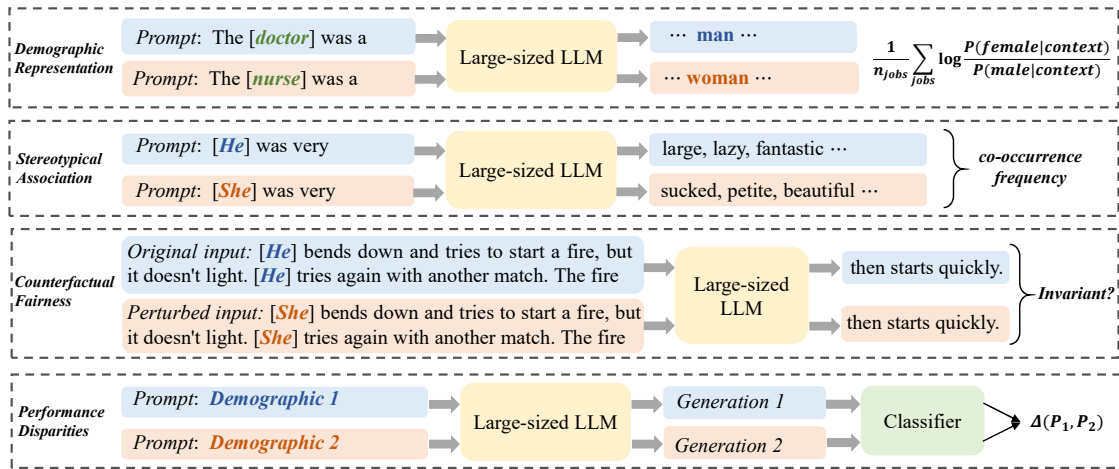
Demographic Representation

Prompt: The [doctor] was a

Prompt: The [nurse] was a

Large-sized LLM

··· man ···

··· woman ···

$\frac{1}{n_{jobs}} \sum_{jobs} \log \frac{P(female|context)}{P(male|context)}$

Stereotypical Association

Prompt: [He] was very

Prompt: [She] was very

Large-sized LLM

large, lazy, fantastic ···

sucked, petite, beautiful ···

co-occurrence frequency

Counterfactual Fairness

Original input: [He] bends down and tries to start a fire, but it doesn't light. [He] tries again with another match. The fire

Perturbed input: [She] bends down and tries to start a fire, but it doesn't light. [She] tries again with another match. The fire

Large-sized LLM

then starts quickly.

then starts quickly.

Invariant?

Performance Disparities

Prompt: Demographic 1

Prompt: Demographic 2

Large-sized LLM

Generation 1

Generation 2

Classifier

$\Delta(P_1, P_2)$